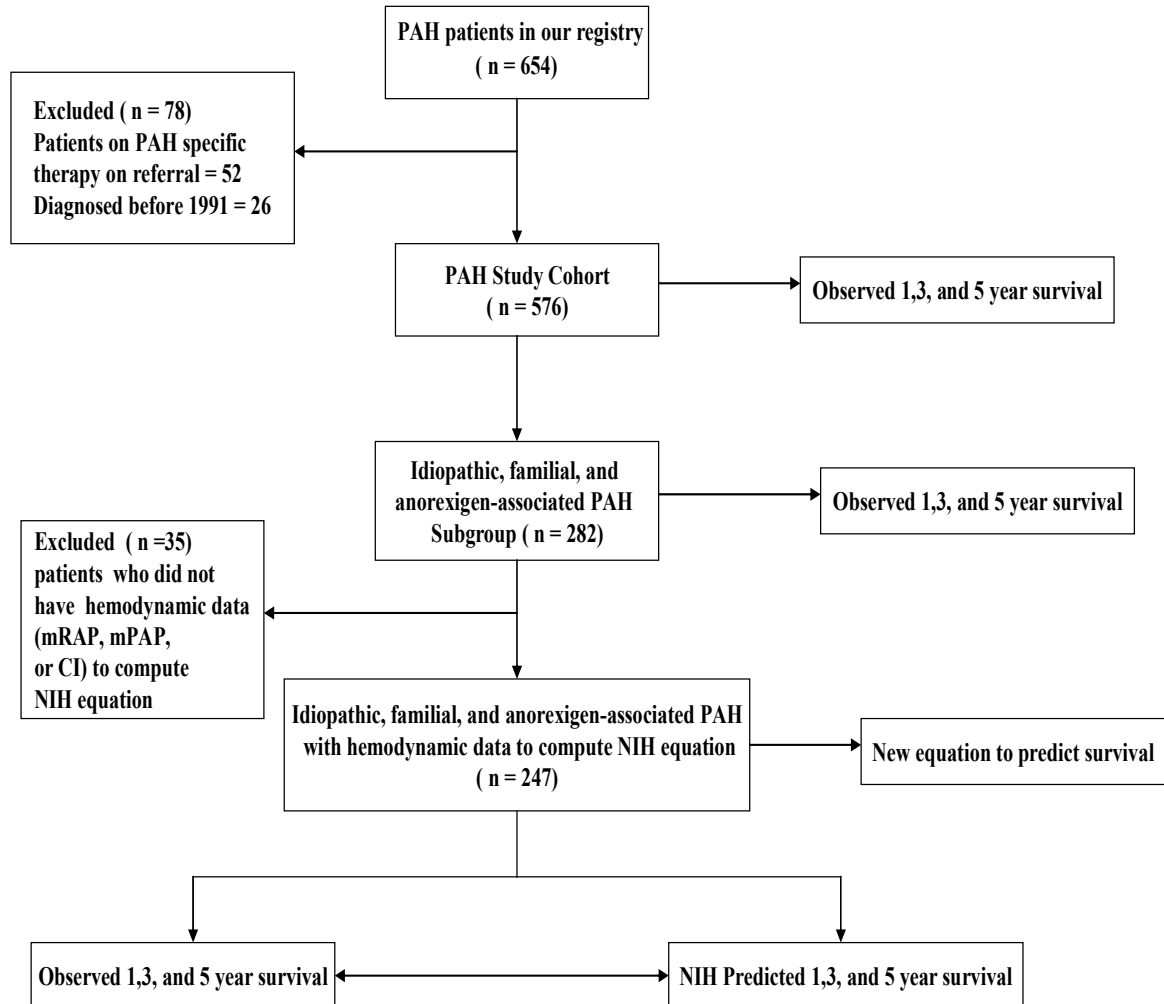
PAH patients in our registry
( n = 654)

Excluded ( n = 78)
Patients on PAH specific therapy on referral = 52
Diagnosed before 1991 = 26

PAH Study Cohort
( n = 576)

Observed 1,3, and 5 year survival

Idiopathic, familial, and anorexigen-associated PAH Subgroup ( n = 282)

Observed 1,3, and 5 year survival

Excluded ( n =35)
patients who did not have hemodynamic data (mRAP, mPAP, or CI) to compute NIH equation

Idiopathic, familial, and anorexigen-associated PAH with hemodynamic data to compute NIH equation
( n = 247)

New equation to predict survival

Observed 1,3, and 5 year survival

NIH Predicted 1,3, and 5 year survival